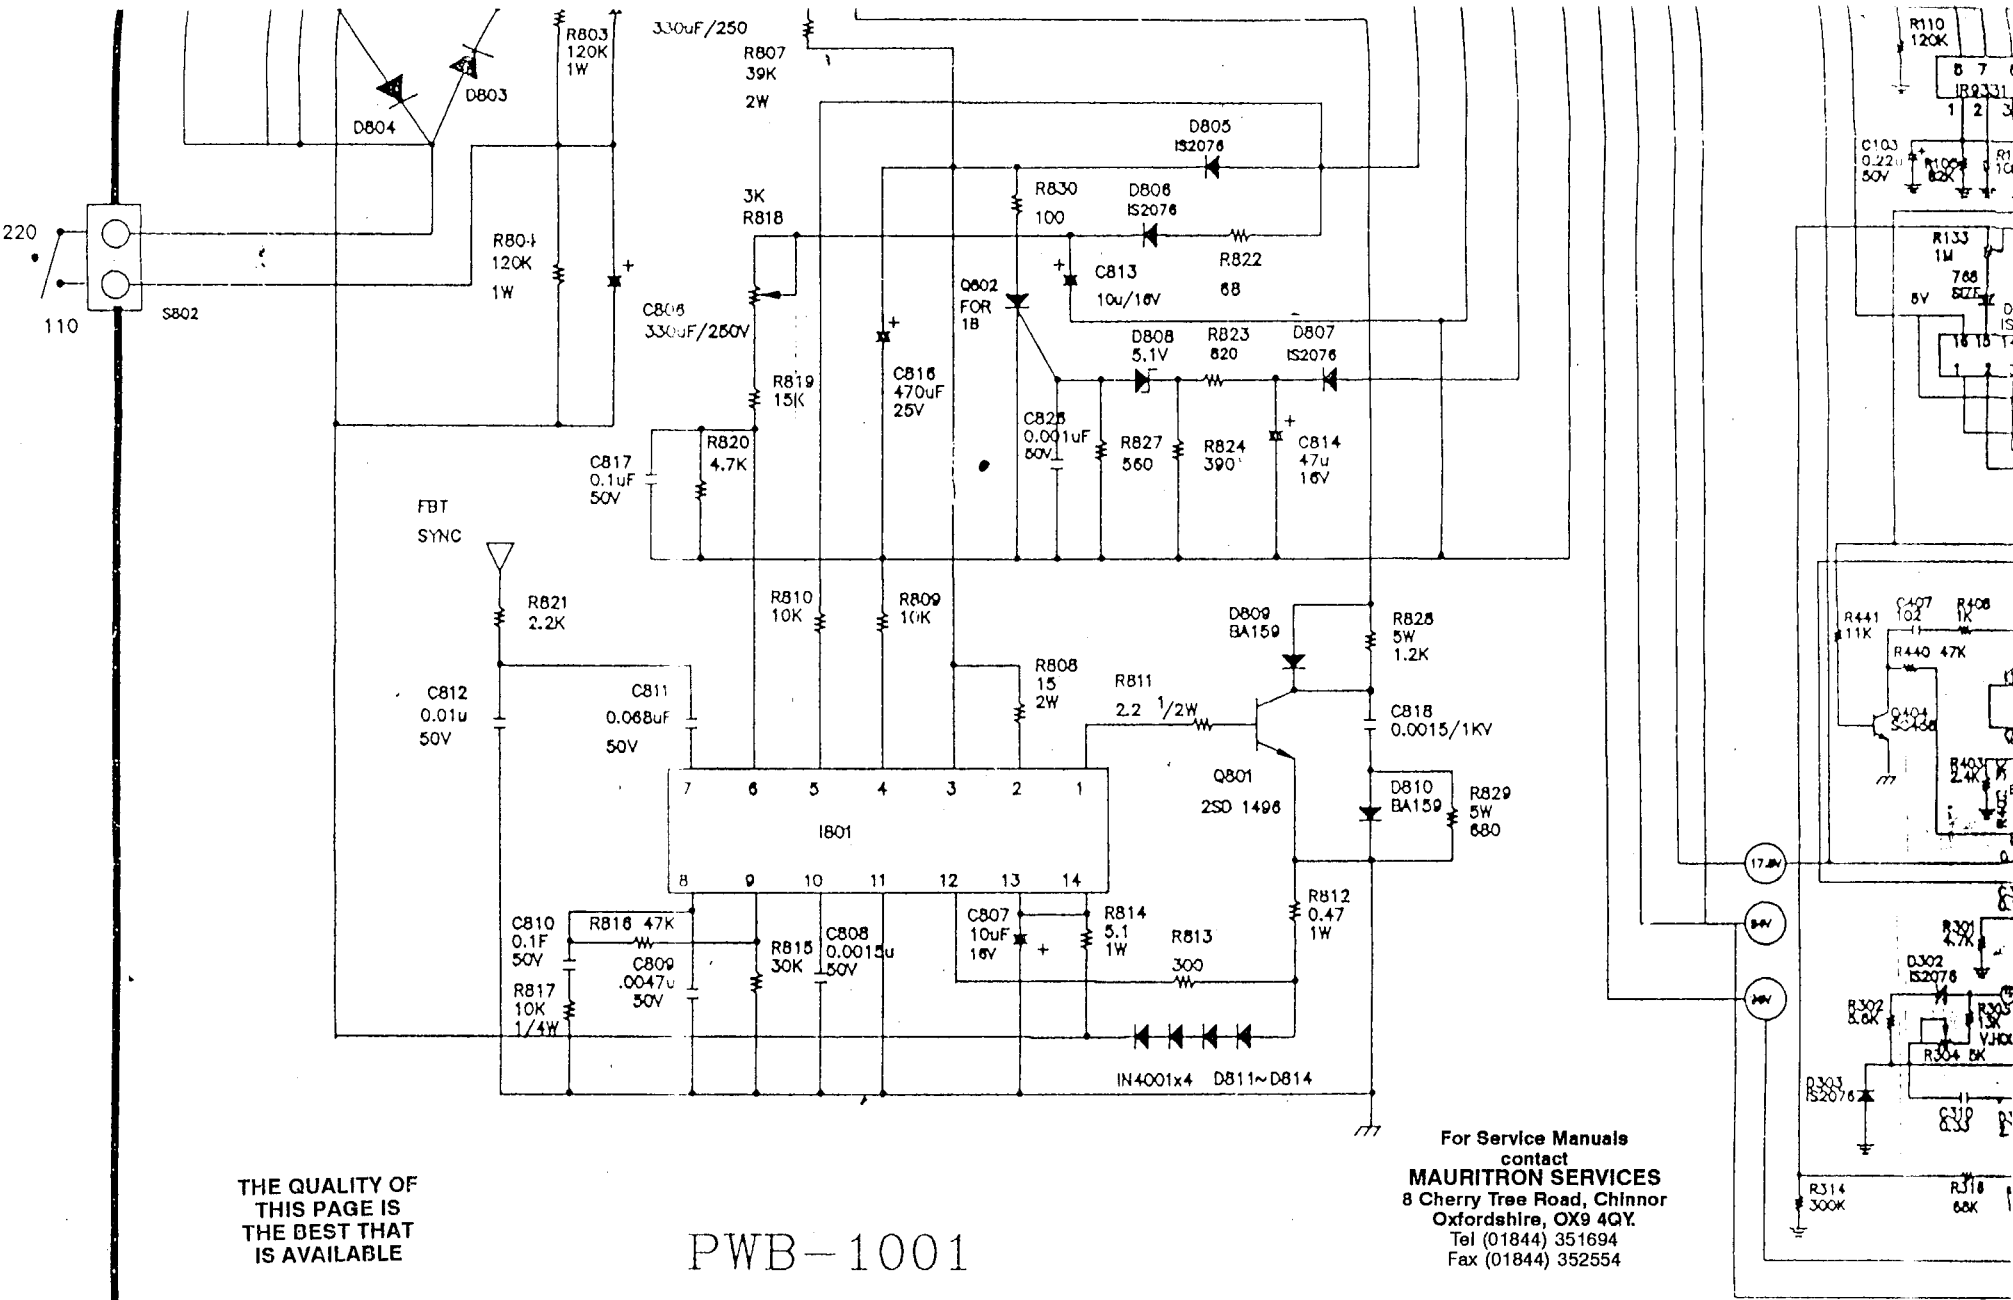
R803
120K
1W

330uF/250
R807
39K
2W

D804
D803

D805
IS2076

3K
R818

R830
100

D806
IS2076

220
110
S802

R804
120K
1W

C806
330uF/250V

Q802
FOR
1B

C813
10u/16V

R822
68

R819
15K

C816
470uF
25V

D808
5.1V

R823
820

D807
IS2076

C817
0.1uF
50V

R820
4.7K

C825
0.001uF
50V

R827
560

R824
390

C814
47u
16V

FBT
SYNC

R821
2.2K

R810
10K

R809
10K

D809
BA159

R828
5W
1.2K

C812
0.01u
50V

C811
0.068uF
50V

R808
15
2W

R811
2.2 1/2W

C818
0.0015/1KV

Q801
2SD 1496

D810
BA159

R829
5W
680

7 6 5 4 3 2 1
I801
8 9 10 11 12 13 14

C810
0.1F
50V

R816 47K

R815
30K

C808
0.0015u
50V

C807
10uF
16V

R814
5.1
1W

R813
300

R812
0.47
1W

C809
.0047u
50V

R817
10K
1/4W

IN4001x4 D811~D814

R110
120K
8 7
IR9331
1 2 3
C103
0.22u
50V
R106
82K
R133
1M
768
8V
R441
11K
C407
102
R408
1K
R440 47K
Q404
SC458
R403
2.4K
17.8V
24V
24V
R301
4.7K
D302
IS2076
R302
5.6K
R304 5K
D303
IS2076
C310
R314
300K
R318
68K

THE QUALITY OF
THIS PAGE IS
THE BEST THAT
IS AVAILABLE

PWB-1001

For Service Manuals
contact
MAURITRON SERVICES
8 Cherry Tree Road, Chinnor
Oxfordshire, OX9 4QY.
Tel (01844) 351694
Fax (01844) 352554